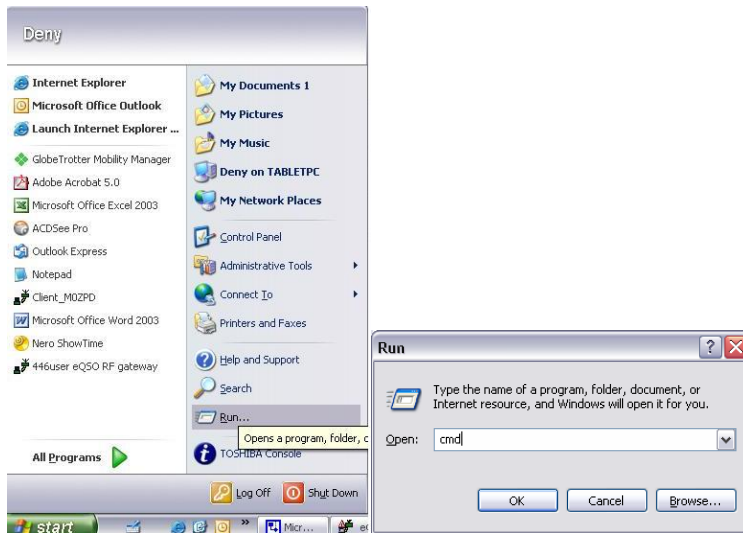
Deny

Internet Explorer
Microsoft Office Outlook
Launch Internet Explorer ...
GlobeTrotter Mobility Manager
Adobe Acrobat 5.0
Microsoft Office Excel 2003
ACDSee Pro
Outlook Express
Notepad
Client_M0ZPD
Microsoft Office Word 2003
Nero ShowTime
446user eQSO RF gateway

All Programs

My Documents 1
My Pictures
My Music
Deny on TABLETPC
My Network Places
Control Panel
Administrative Tools
Connect To
Printers and Faxes
Help and Support
Search
Run...
Opens a program, folder, c
TOSHIBA Console

Log Off
Shut Down

start
Micr...
e

Run

Type the name of a program, folder, document, or Internet resource, and Windows will open it for you.

Open: cmd

OK
Cancel
Browse...